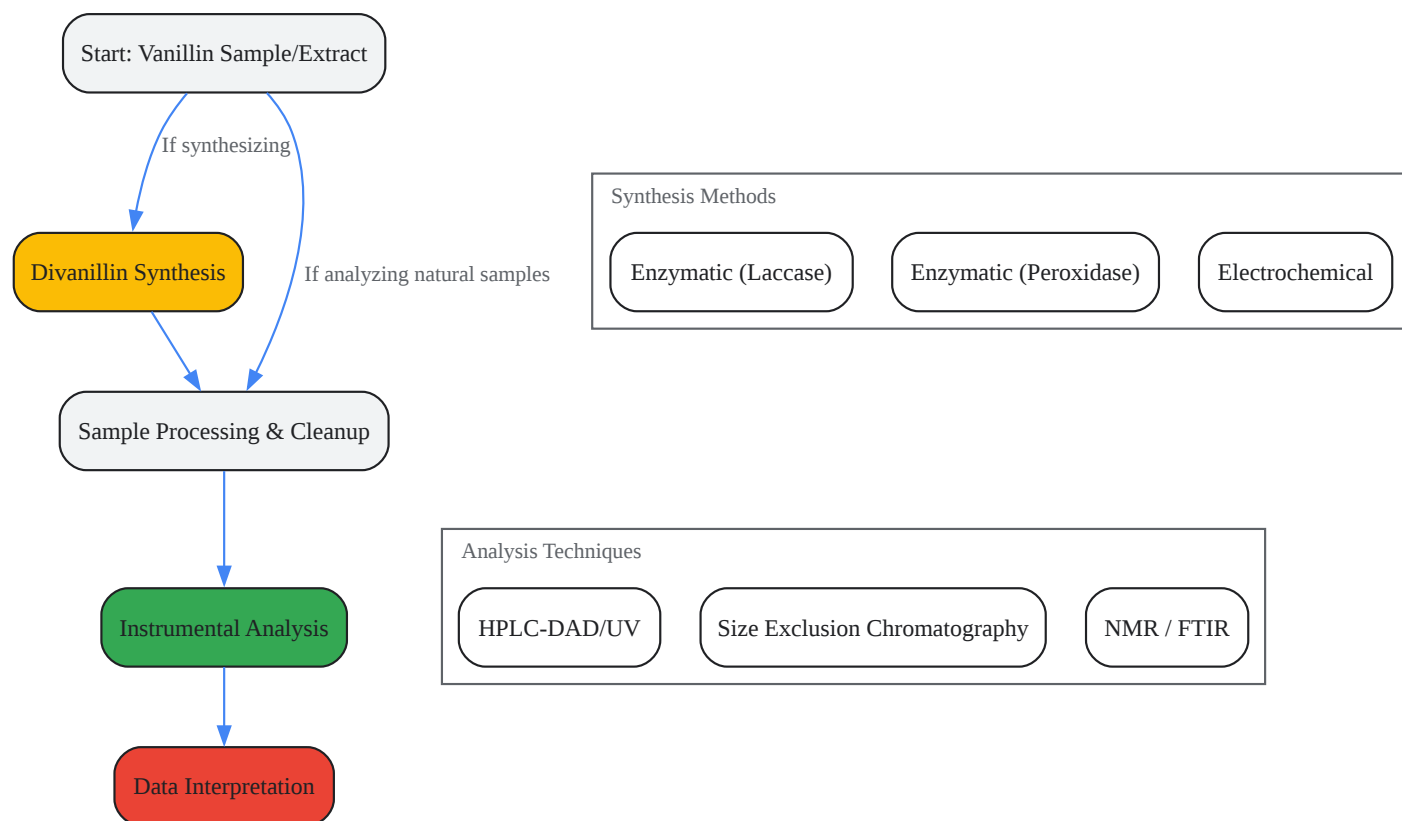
Start: Vanillin Sample/Extract

If synthesizing

If analyzing natural samples

Divanillin Synthesis

Sample Processing & Cleanup

Instrumental Analysis

Data Interpretation

Synthesis Methods

Enzymatic (Laccase)

Enzymatic (Peroxidase)

Electrochemical

Analysis Techniques

HPLC-DAD/UV

Size Exclusion Chromatography

NMR / FTIR